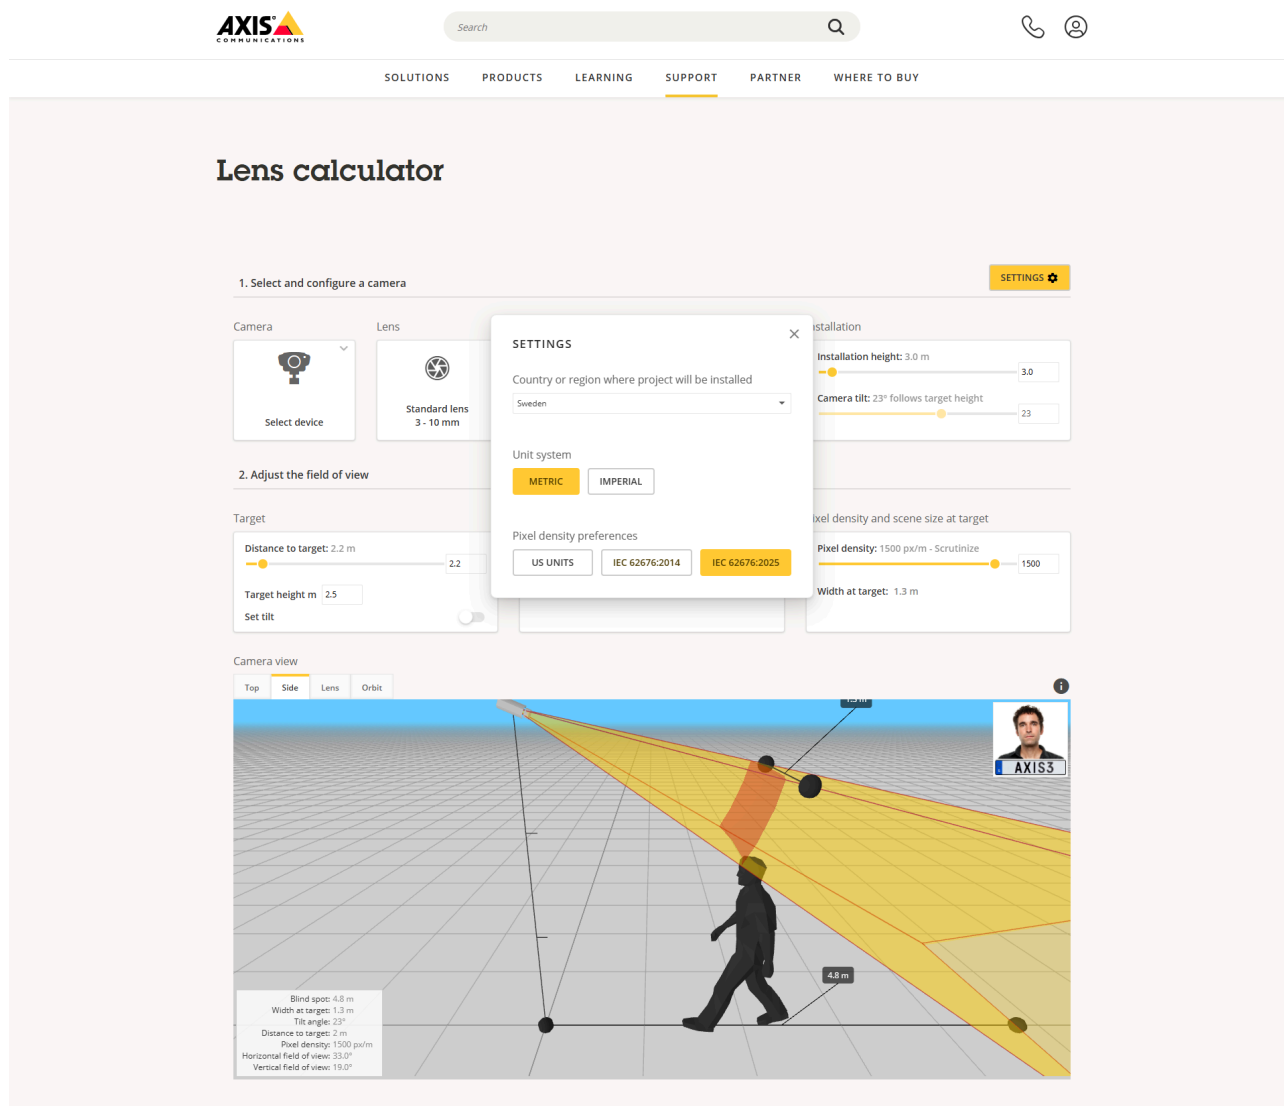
AXIS COMMUNICATIONS

Search

SOLUTIONS PRODUCTS LEARNING SUPPORT PARTNER WHERE TO BUY

Lens calculator

1. Select and configure a camera

SETTINGS

Camera

Select device

Lens

Standard lens
3 - 10 mm

stallation

Installation height: 3.0 m

3.0

Camera tilt: 23° follows target height

23

SETTINGS

Country or region where project will be installed

Sweden

Unit system

METRIC IMPERIAL

Pixel density preferences

US UNITS IEC 62676:2014 IEC 62676:2025

2. Adjust the field of view

Target

Distance to target: 2.2 m

2.2

Target height m 2.5

Set tilt

xel density and scene size at target

Pixel density: 1500 px/m - Scrutinize

1500

Width at target: 1.3 m

Camera view

Top Side Lens Orbit

AXIS3

4.8 m

Blind spot: 4.8 m
Width at target: 1.3 m
Tilt angle: 23°
Distance to target: 2 m
Pixel density: 1500 px/m
Horizontal field of view: 33.0°
Vertical field of view: 19.0°